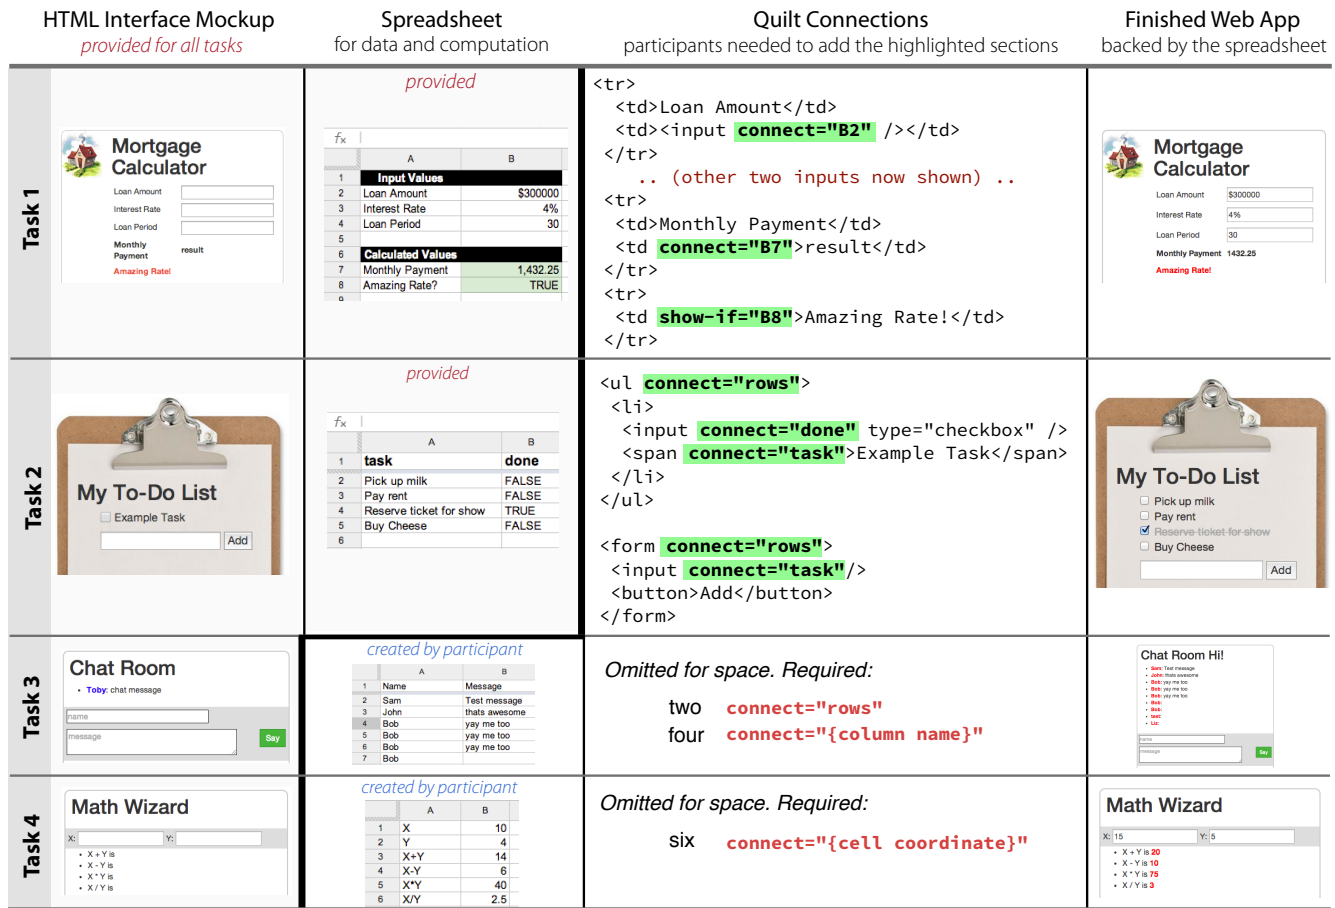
HTML Interface Mockup
provided for all tasks

Spreadsheet
for data and computation

Quilt Connections
participants needed to add the highlighted sections

Finished Web App
backed by the spreadsheet

Task 1

Mortgage Calculator
Loan Amount
Interest Rate
Loan Period
Monthly Payment result
Amazing Rate!

provided
$f_x$

|  | A | B |
|---|---|---|
| 1 | Input Values | |
| 2 | Loan Amount | $300000 |
| 3 | Interest Rate | 4% |
| 4 | Loan Period | 30 |
| 5 | | |
| 6 | Calculated Values | |
| 7 | Monthly Payment | 1,432.25 |
| 8 | Amazing Rate? | TRUE |

<tr>
<td>Loan Amount</td>
<td><input connect="B2" /></td>
</tr>
.. (other two inputs now shown) ..
<tr>
<td>Monthly Payment</td>
<td connect="B7">result</td>
</tr>
<tr>
<td show-if="B8">Amazing Rate!</td>
</tr>

Mortgage Calculator
Loan Amount $300000
Interest Rate 4%
Loan Period 30
Monthly Payment 1432.25
Amazing Rate!

Task 2

My To-Do List
Example Task
Add

provided
$f_x$

|  | A | B |
|---|---|---|
| 1 | task | done |
| 2 | Pick up milk | FALSE |
| 3 | Pay rent | FALSE |
| 4 | Reserve ticket for show | TRUE |
| 5 | Buy Cheese | FALSE |
| 6 | | |

<ul connect="rows">
<li>
<input connect="done" type="checkbox" />
<span connect="task">Example Task</span>
</li>
</ul>

<form connect="rows">
<input connect="task"/>
<button>Add</button>
</form>

My To-Do List
Pick up milk
Pay rent
Reserve ticket for show
Buy Cheese
Add

Task 3

Chat Room
• Toby: chat message
name
message
Say

created by participant

|  | A | B |
|---|---|---|
| 1 | Name | Message |
| 2 | Sam | Test message |
| 3 | John | thats awesome |
| 4 | Bob | yay me too |
| 5 | Bob | yay me too |
| 6 | Bob | yay me too |
| 7 | Bob | |

Omitted for space. Required:
two connect="rows"
four connect="{column name}"

Chat Room Hi!
name
message
Say

Task 4

Math Wizard
X: Y:
• X + Y is
• X - Y is
• X * Y is
• X / Y is

created by participant

|  | A | B |
|---|---|---|
| 1 | X | 10 |
| 2 | Y | 4 |
| 3 | X+Y | 14 |
| 4 | X-Y | 6 |
| 5 | X*Y | 40 |
| 6 | X/Y | 2.5 |

Omitted for space. Required:
six connect="{cell coordinate}"

Math Wizard
X: 15 Y: 5
• X + Y is 20
• X - Y is 10
• X * Y is 75
• X / Y is 3